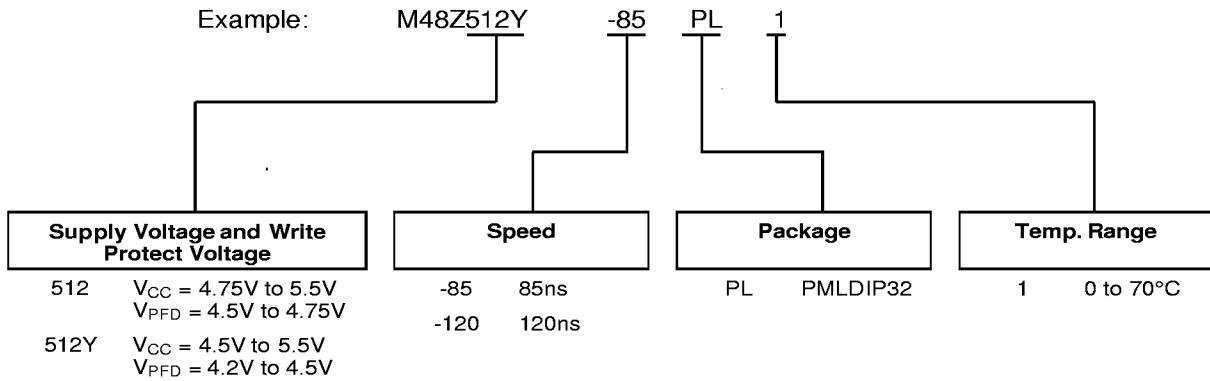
Example: M48Z512Y -85 PL 1

Supply Voltage and Write Protect Voltage

512 $V_{CC}$ = 4.75V to 5.5V
$V_{PFD}$ = 4.5V to 4.75V

512Y $V_{CC}$ = 4.5V to 5.5V
$V_{PFD}$ = 4.2V to 4.5V

Speed

-85 85ns

-120 120ns

Package

PL PMLDIP32

Temp. Range

1 0 to 70°C